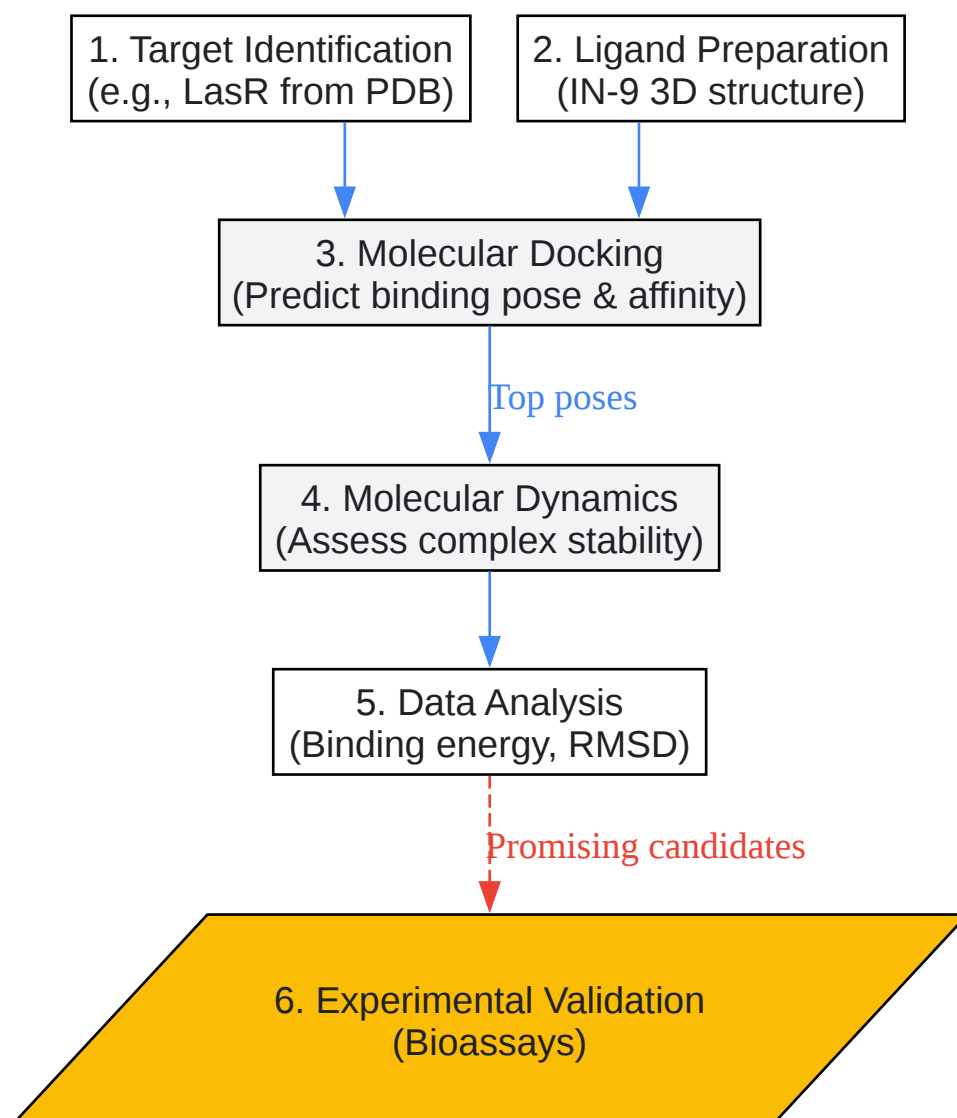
1. Target Identification
(e.g., LasR from PDB)

2. Ligand Preparation
(IN-9 3D structure)

3. Molecular Docking
(Predict binding pose & affinity)

Top poses

4. Molecular Dynamics
(Assess complex stability)

5. Data Analysis
(Binding energy, RMSD)

Promising candidates

6. Experimental Validation
(Bioassays)